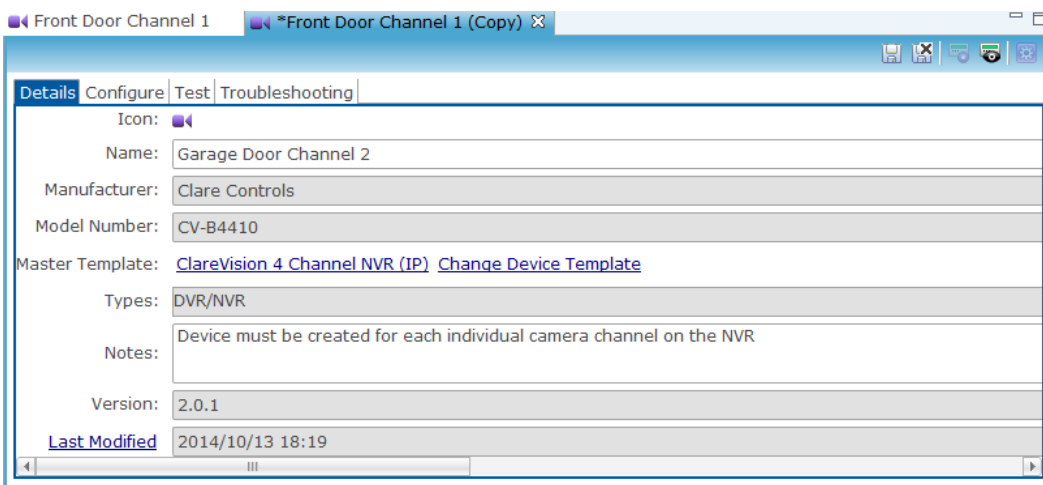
Front Door Channel 1 *Front Door Channel 1 (Copy)

Details Configure Test Troubleshooting

Icon:

Name: Garage Door Channel 2

Manufacturer: Clare Controls

Model Number: CV-B4410

Master Template: ClareVision 4 Channel NVR (IP) Change Device Template

Types: DVR/NVR

Notes: Device must be created for each individual camera channel on the NVR

Version: 2.0.1

Last Modified 2014/10/13 18:19